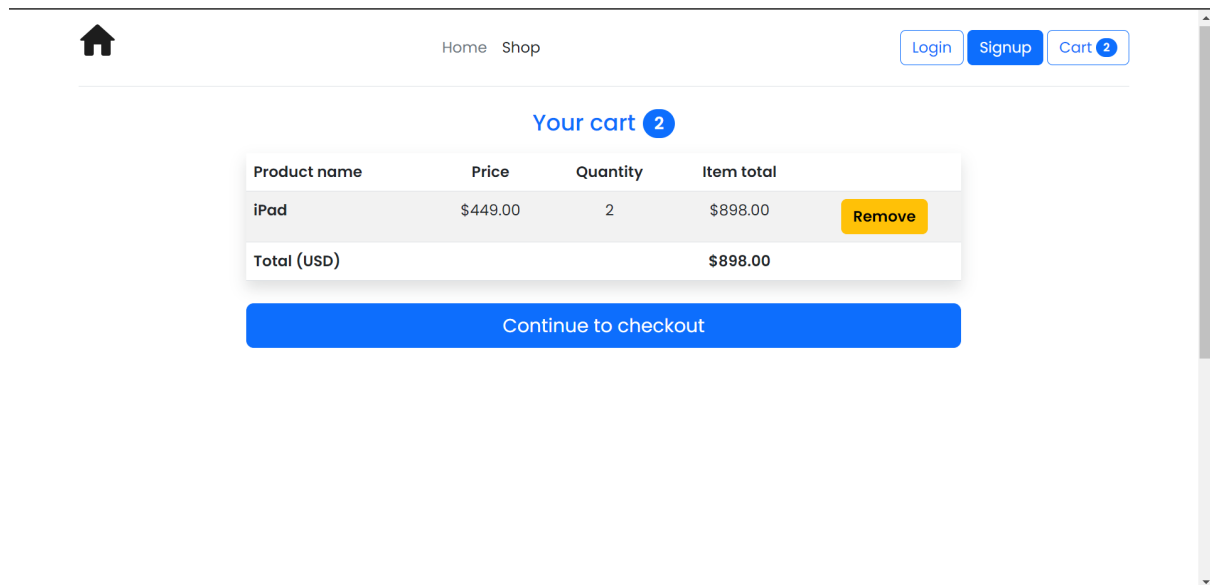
Home Shop

Login Signup Cart 2

Your cart 2

| Product name | Price | Quantity | Item total | |
|---|---|---|---|---|
| iPad | $449.00 | 2 | $898.00 | Remove |
| Total (USD) | | | $898.00 | |

Continue to checkout